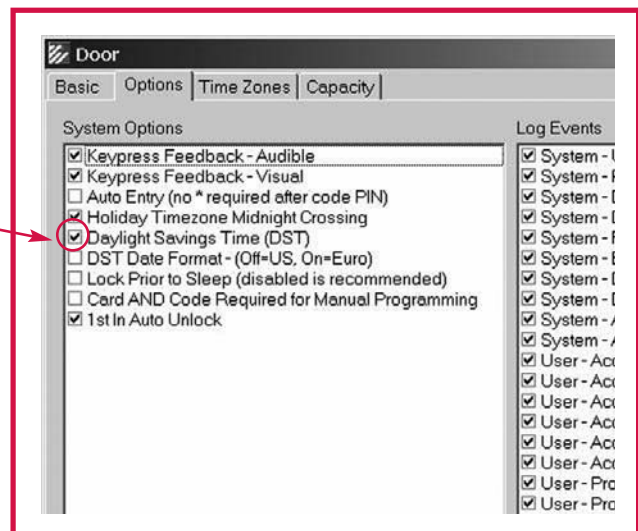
Door

Basic | Options | Time Zones | Capacity

System Options

☑ Keypress Feedback - Audible
☑ Keypress Feedback - Visual
☐ Auto Entry (no * required after code PIN)
☑ Holiday Timezone Midnight Crossing
☑ Daylight Savings Time (DST)
☐ DST Date Format - (Off=US, On=Euro)
☐ Lock Prior to Sleep (disabled is recommended)
☐ Card AND Code Required for Manual Programming
☑ 1st In Auto Unlock

Log Events

☑ System - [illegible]
☑ System - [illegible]
☑ System - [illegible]
☑ System - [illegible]
☑ System - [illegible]
☑ System - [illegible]
☑ System - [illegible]
☑ System - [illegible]
☑ System - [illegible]
☑ System - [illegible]
☑ User - Ac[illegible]
☑ User - Ac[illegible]
☑ User - Ac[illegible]
☑ User - Ac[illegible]
☑ User - Ac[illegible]
☑ User - Ac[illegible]
☑ User - Pro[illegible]
☑ User - Pro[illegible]